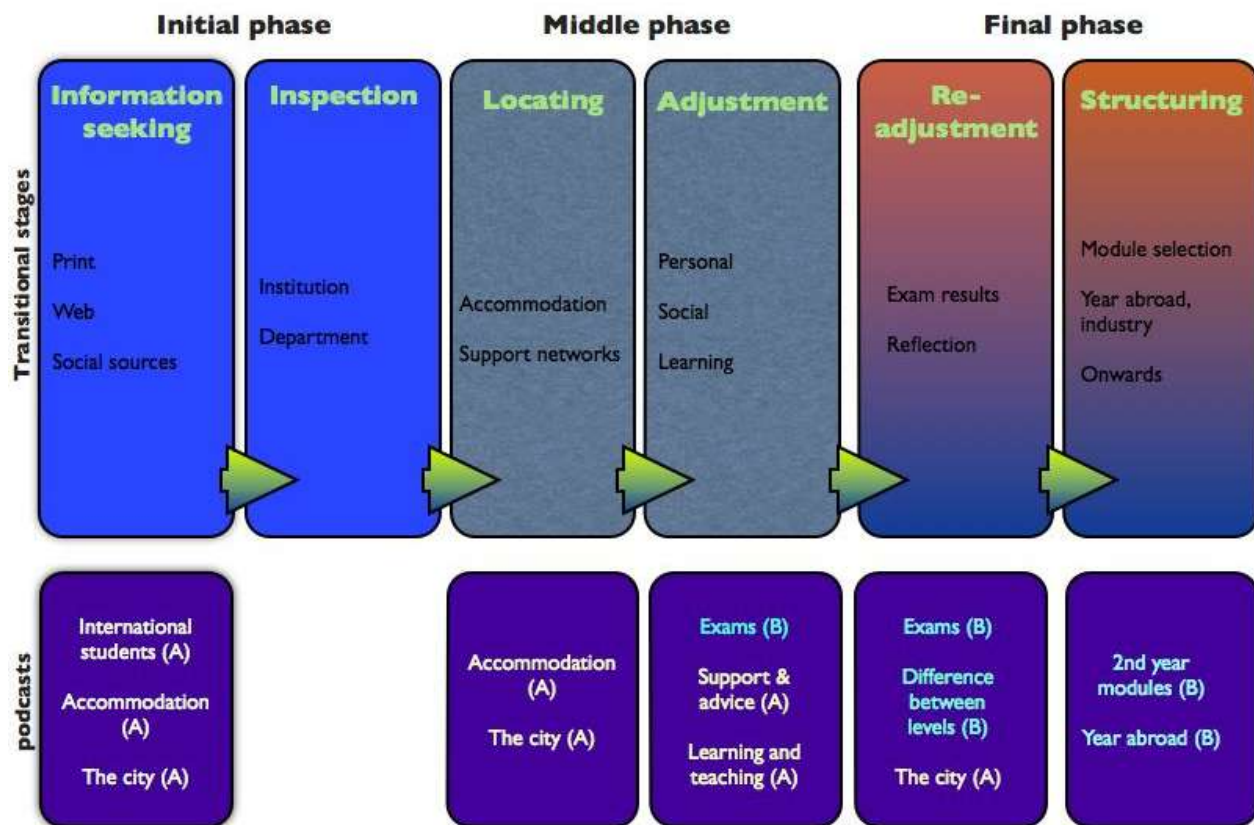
Initial phase

Middle phase

Final phase

Transitional stages

Information seeking

Print

Web

Social sources

Inspection

Institution

Department

Locating

Accommodation

Support networks

Adjustment

Personal

Social

Learning

Re-adjustment

Exam results

Reflection

Structuring

Module selection

Year abroad, industry

Onwards

podcasts

International students (A)

Accommodation (A)

The city (A)

Accommodation (A)

The city (A)

Exams (B)

Support & advice (A)

Learning and teaching (A)

Exams (B)

Difference between levels (B)

The city (A)

2nd year modules (B)

Year abroad (B)